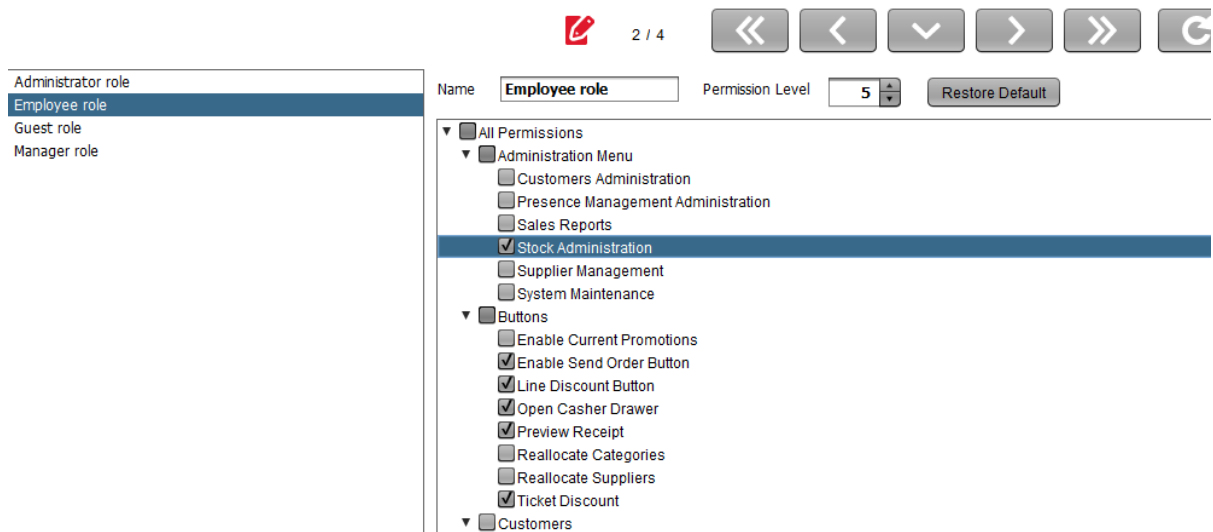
2 / 4

Administrator role
Employee role
Guest role
Manager role

Name Employee role Permission Level 5 Restore Default

All Permissions
Administration Menu
Customers Administration
Presence Management Administration
Sales Reports
Stock Administration
Supplier Management
System Maintenance
Buttons
Enable Current Promotions
Enable Send Order Button
Line Discount Button
Open Casher Drawer
Preview Receipt
Reallocate Categories
Reallocate Suppliers
Ticket Discount
Customers